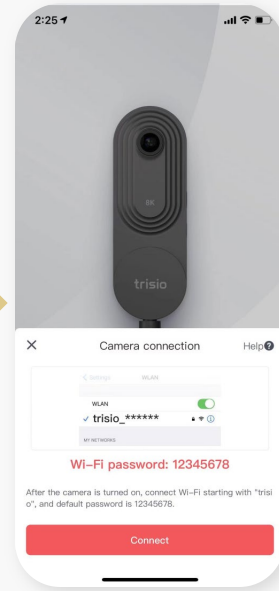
2:25

8K

trisio

×

Camera connection

Help?

< Settings WLAN

WLAN

✓ trisio_******

MY NETWORKS

Wi-Fi password: 12345678

After the camera is turned on, connect Wi-Fi starting with "trisio", and default password is 12345678.

Connect